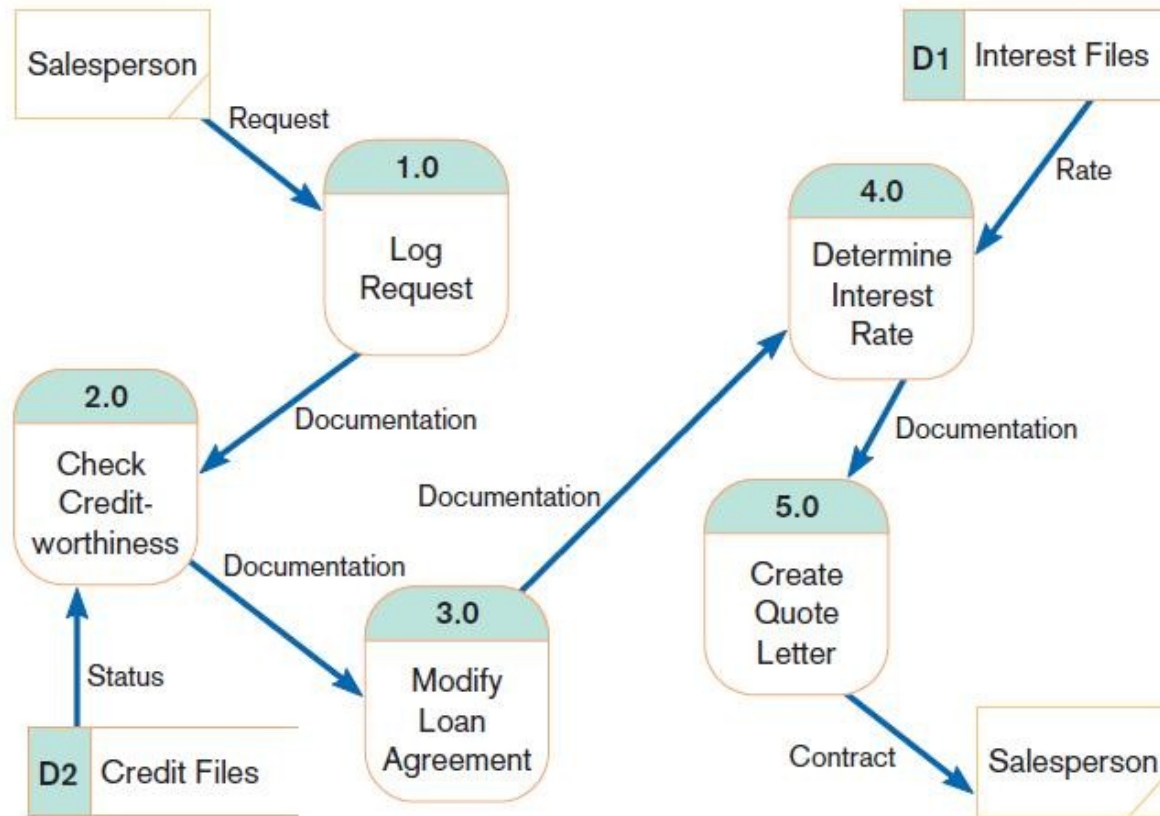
Salesperson

Request

1.0

Log Request

D1 Interest Files

Rate

4.0

Determine Interest Rate

2.0

Check Creditworthiness

Documentation

Documentation

Documentation

Documentation

5.0

Create Quote Letter

3.0

Modify Loan Agreement

Status

D2 Credit Files

Contract

Salesperson